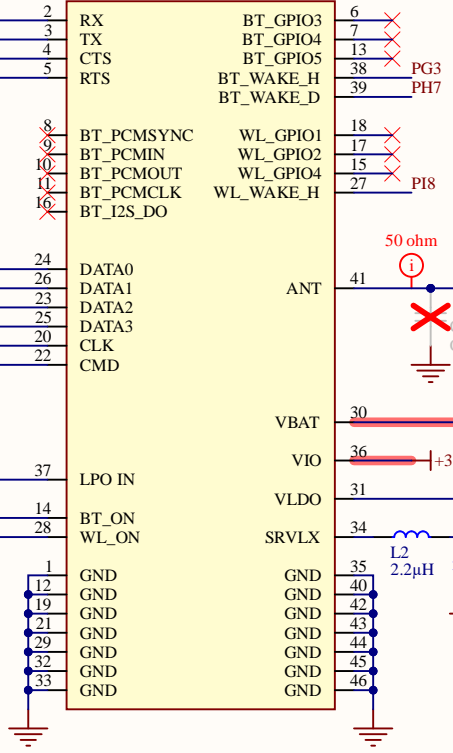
2 RX
3 TX
4 CTS
5 RTS
8 BT_PCMSYNC
9 BT_PCMIN
10 BT_PCMOUT
11 BT_PCMCLK
16 BT_I2S_DO
24 DATA0
26 DATA1
23 DATA2
25 DATA3
20 CLK
22 CMD
37 LPO IN
14 BT_ON
28 WL_ON
1 GND
12 GND
19 GND
21 GND
29 GND
32 GND
33 GND

BT_GPIO3 6
BT_GPIO4 7
BT_GPIO5 13
BT_WAKE_H 38 PG3
BT_WAKE_D 39 PH7
WL_GPIO1 18
WL_GPIO2 17
WL_GPIO4 15
WL_WAKE_H 27 PI8
50 ohm
i
ANT 41
VBAT 30
VIO 36 +3
VLDO 31
SRVLX 34
L2
2.2μH
GND 35
GND 40
GND 42
GND 43
GND 44
GND 45
GND 46